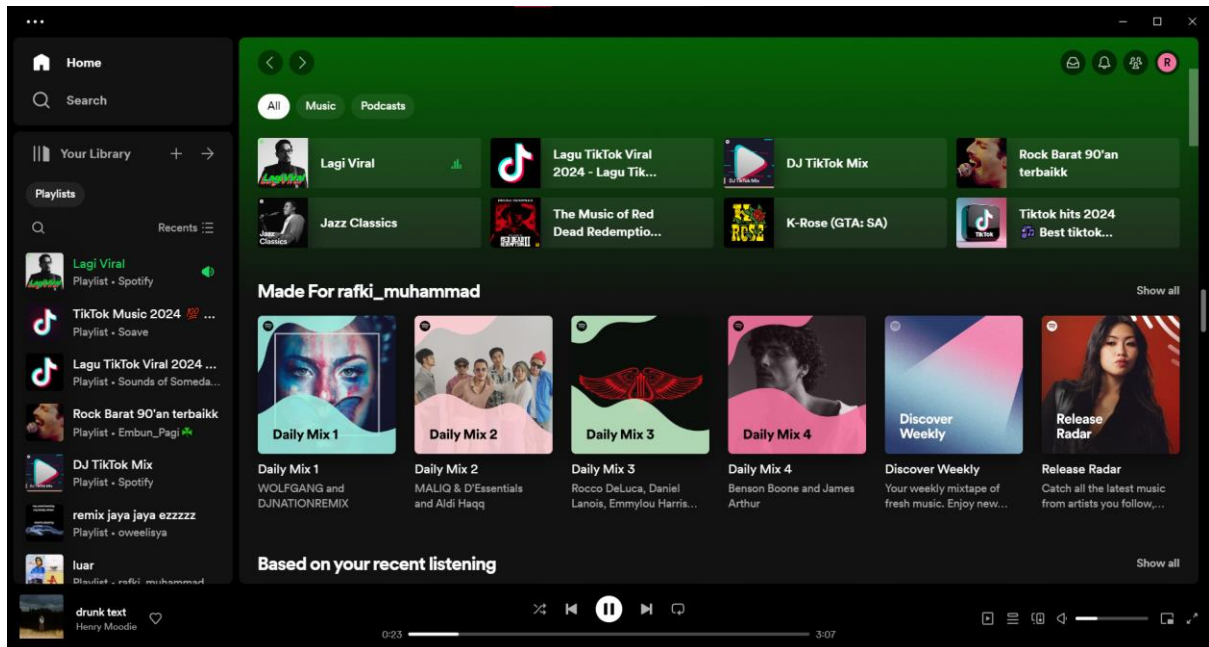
Home

Search

Your Library

Playlists

Recents

Lagi Viral
Playlist • Spotify

TikTok Music 2024 💯 ...
Playlist • Soave

Lagu TikTok Viral 2024 ...
Playlist • Sounds of Someda...

Rock Barat 90'an terbaikk
Playlist • Embun_Pagi ☘

DJ TikTok Mix
Playlist • Spotify

remix jaya jaya ezzzzz
Playlist • oweelisya

luar
Playlist • rafki_muhammad

All Music Podcasts

Lagi Viral

Lagu TikTok Viral 2024 - Lagu Tik...

DJ TikTok Mix

Rock Barat 90'an terbaikk

Jazz Classics

The Music of Red Dead Redemptio...

K-Rose (GTA: SA)

Tiktok hits 2024 🎶 Best tiktok...

Made For rafki_muhammad

Show all

Daily Mix 1
Daily Mix 1
WOLFGANG and DJNATIONREMIX

Daily Mix 2
Daily Mix 2
MALIQ & D'Essentials and Aldi Haqq

Daily Mix 3
Daily Mix 3
Rocco DeLuca, Daniel Lanois, Emmylou Harris...

Daily Mix 4
Daily Mix 4
Benson Boone and James Arthur

Discover Weekly
Discover Weekly
Your weekly mixtape of fresh music. Enjoy new...

Release Radar
Release Radar
Catch all the latest music from artists you follow,...

Based on your recent listening

Show all

drunk text
Henry Moodie

0:23

3:07